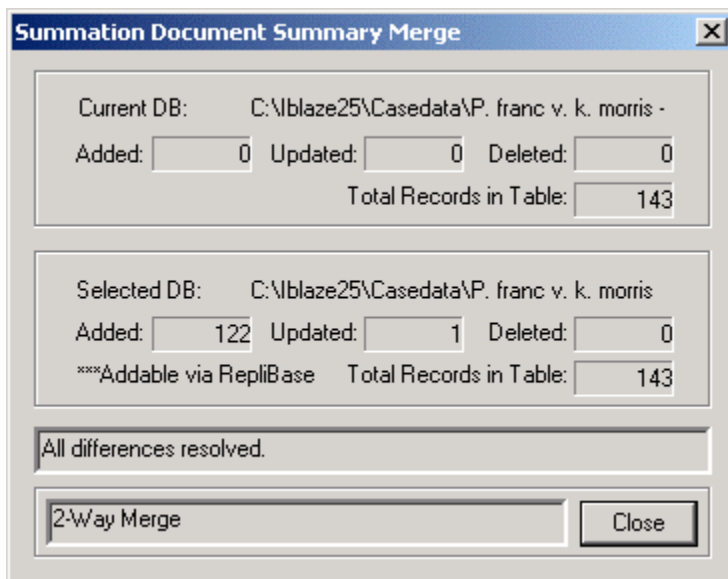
Summation Document Summary Merge

Current DB: C:\Iblaze25\Casedata\P. franc v. k. morris -

Added: 0 Updated: 0 Deleted: 0

Total Records in Table: 143

Selected DB: C:\Iblaze25\Casedata\P. franc v. k. morris

Added: 122 Updated: 1 Deleted: 0

***Addable via RepliBase Total Records in Table: 143

All differences resolved.

2-Way Merge

Close